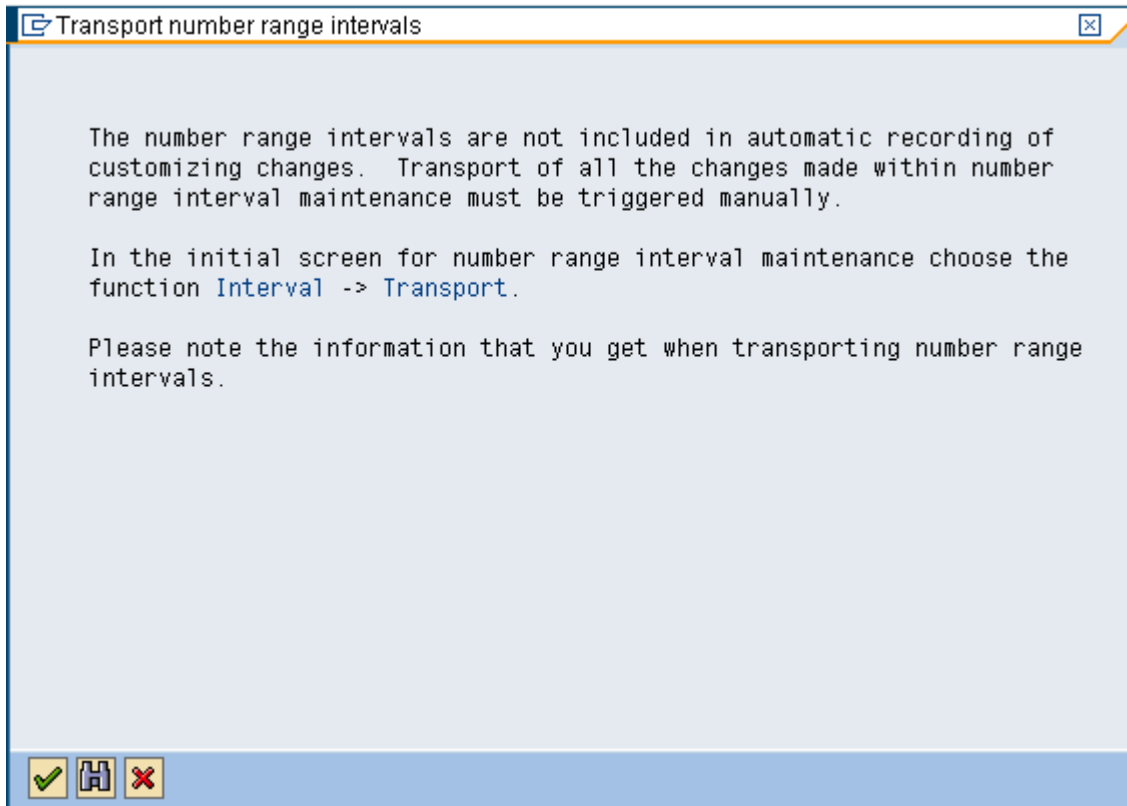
Transport number range intervals

The number range intervals are not included in automatic recording of customizing changes.  Transport of all the changes made within number range interval maintenance must be triggered manually.

In the initial screen for number range interval maintenance choose the function Interval -> Transport.

Please note the information that you get when transporting number range intervals.